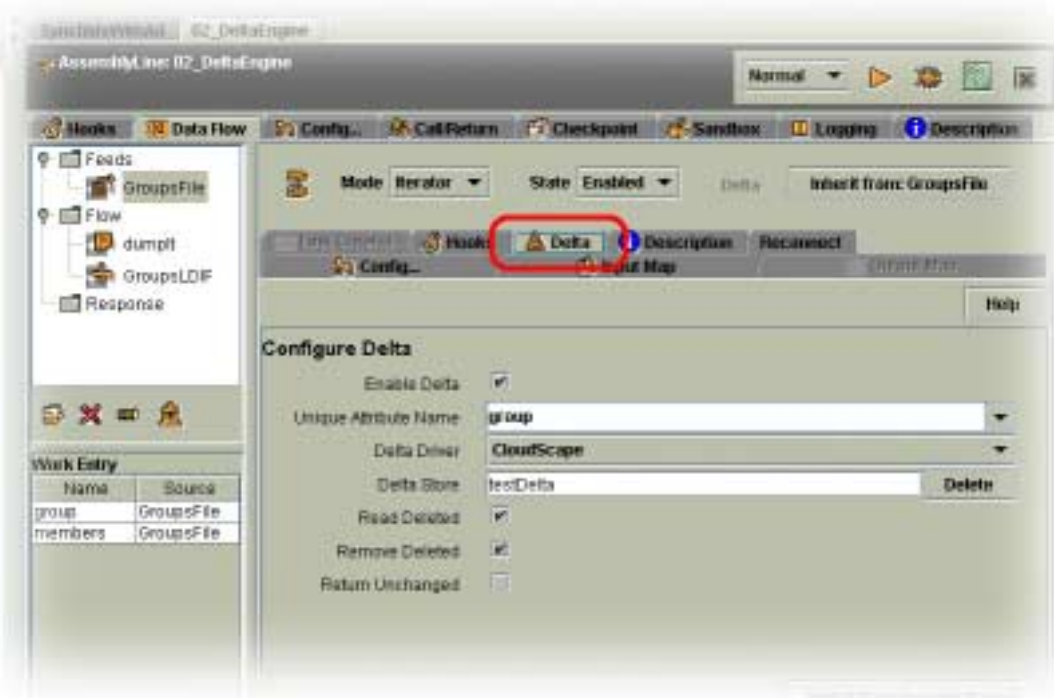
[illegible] 02_DeltaEngine

AssemblyLine: 02_DeltaEngine

Normal

Hooks | Data Flow | Config... | Call/Return | Checkpoint | Sandbox | Logging | Description

Feeds
GroupsFile
Flow
dumpIt
GroupsLDIF
Response

Mode Iterator
State Enabled
Delta
Inherit from: GroupsFile

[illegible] | Hooks | Delta | Description | Reconnect
Config... | Input Map | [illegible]

Help

Configure Delta

Enable Delta
Unique Attribute Name group
Delta Driver CloudScape
Delta Store testDelta Delete
Read Deleted
Remove Deleted
Return Unchanged

Work Entry

| Name | Source |
|---|---|
| group | GroupsFile |
| members | GroupsFile |